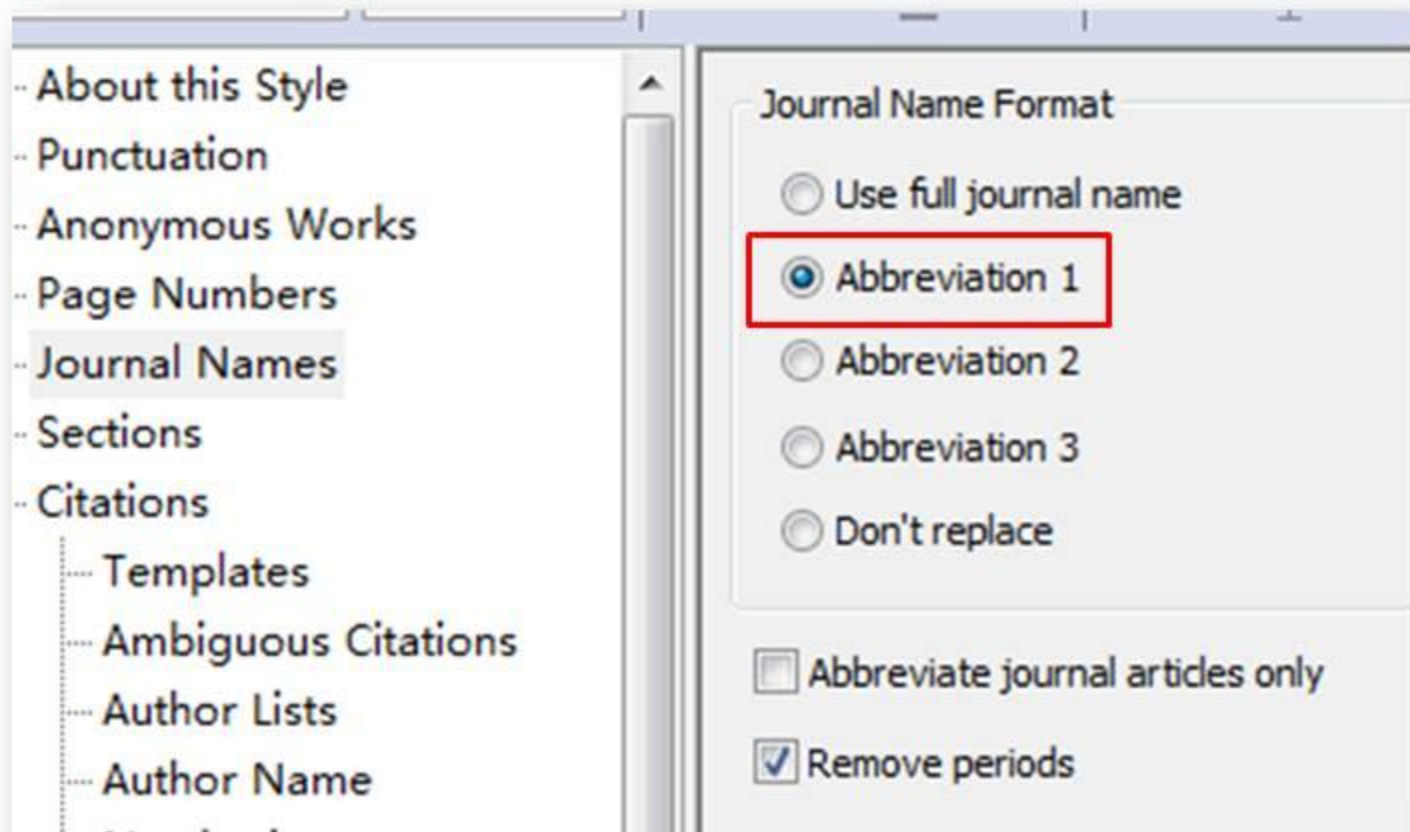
About this Style
Punctuation
Anonymous Works
Page Numbers
Journal Names
Sections
Citations
Templates
Ambiguous Citations
Author Lists
Author Name
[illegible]

Journal Name Format
Use full journal name
Abbreviation 1
Abbreviation 2
Abbreviation 3
Don't replace

Abbreviate journal articles only
Remove periods